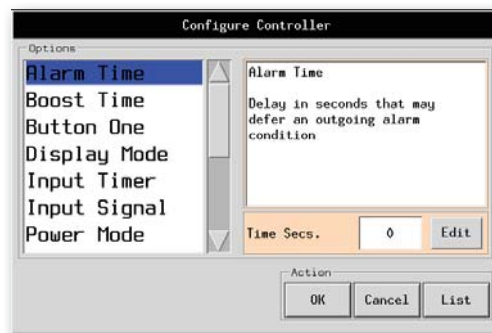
Configure Controller

Options

Alarm Time
Boost Time
Button One
Display Mode
Input Timer
Input Signal
Power Mode

Alarm Time

Delay in seconds that may defer an outgoing alarm condition

Time Secs.
0
Edit

Action
OK
Cancel
List